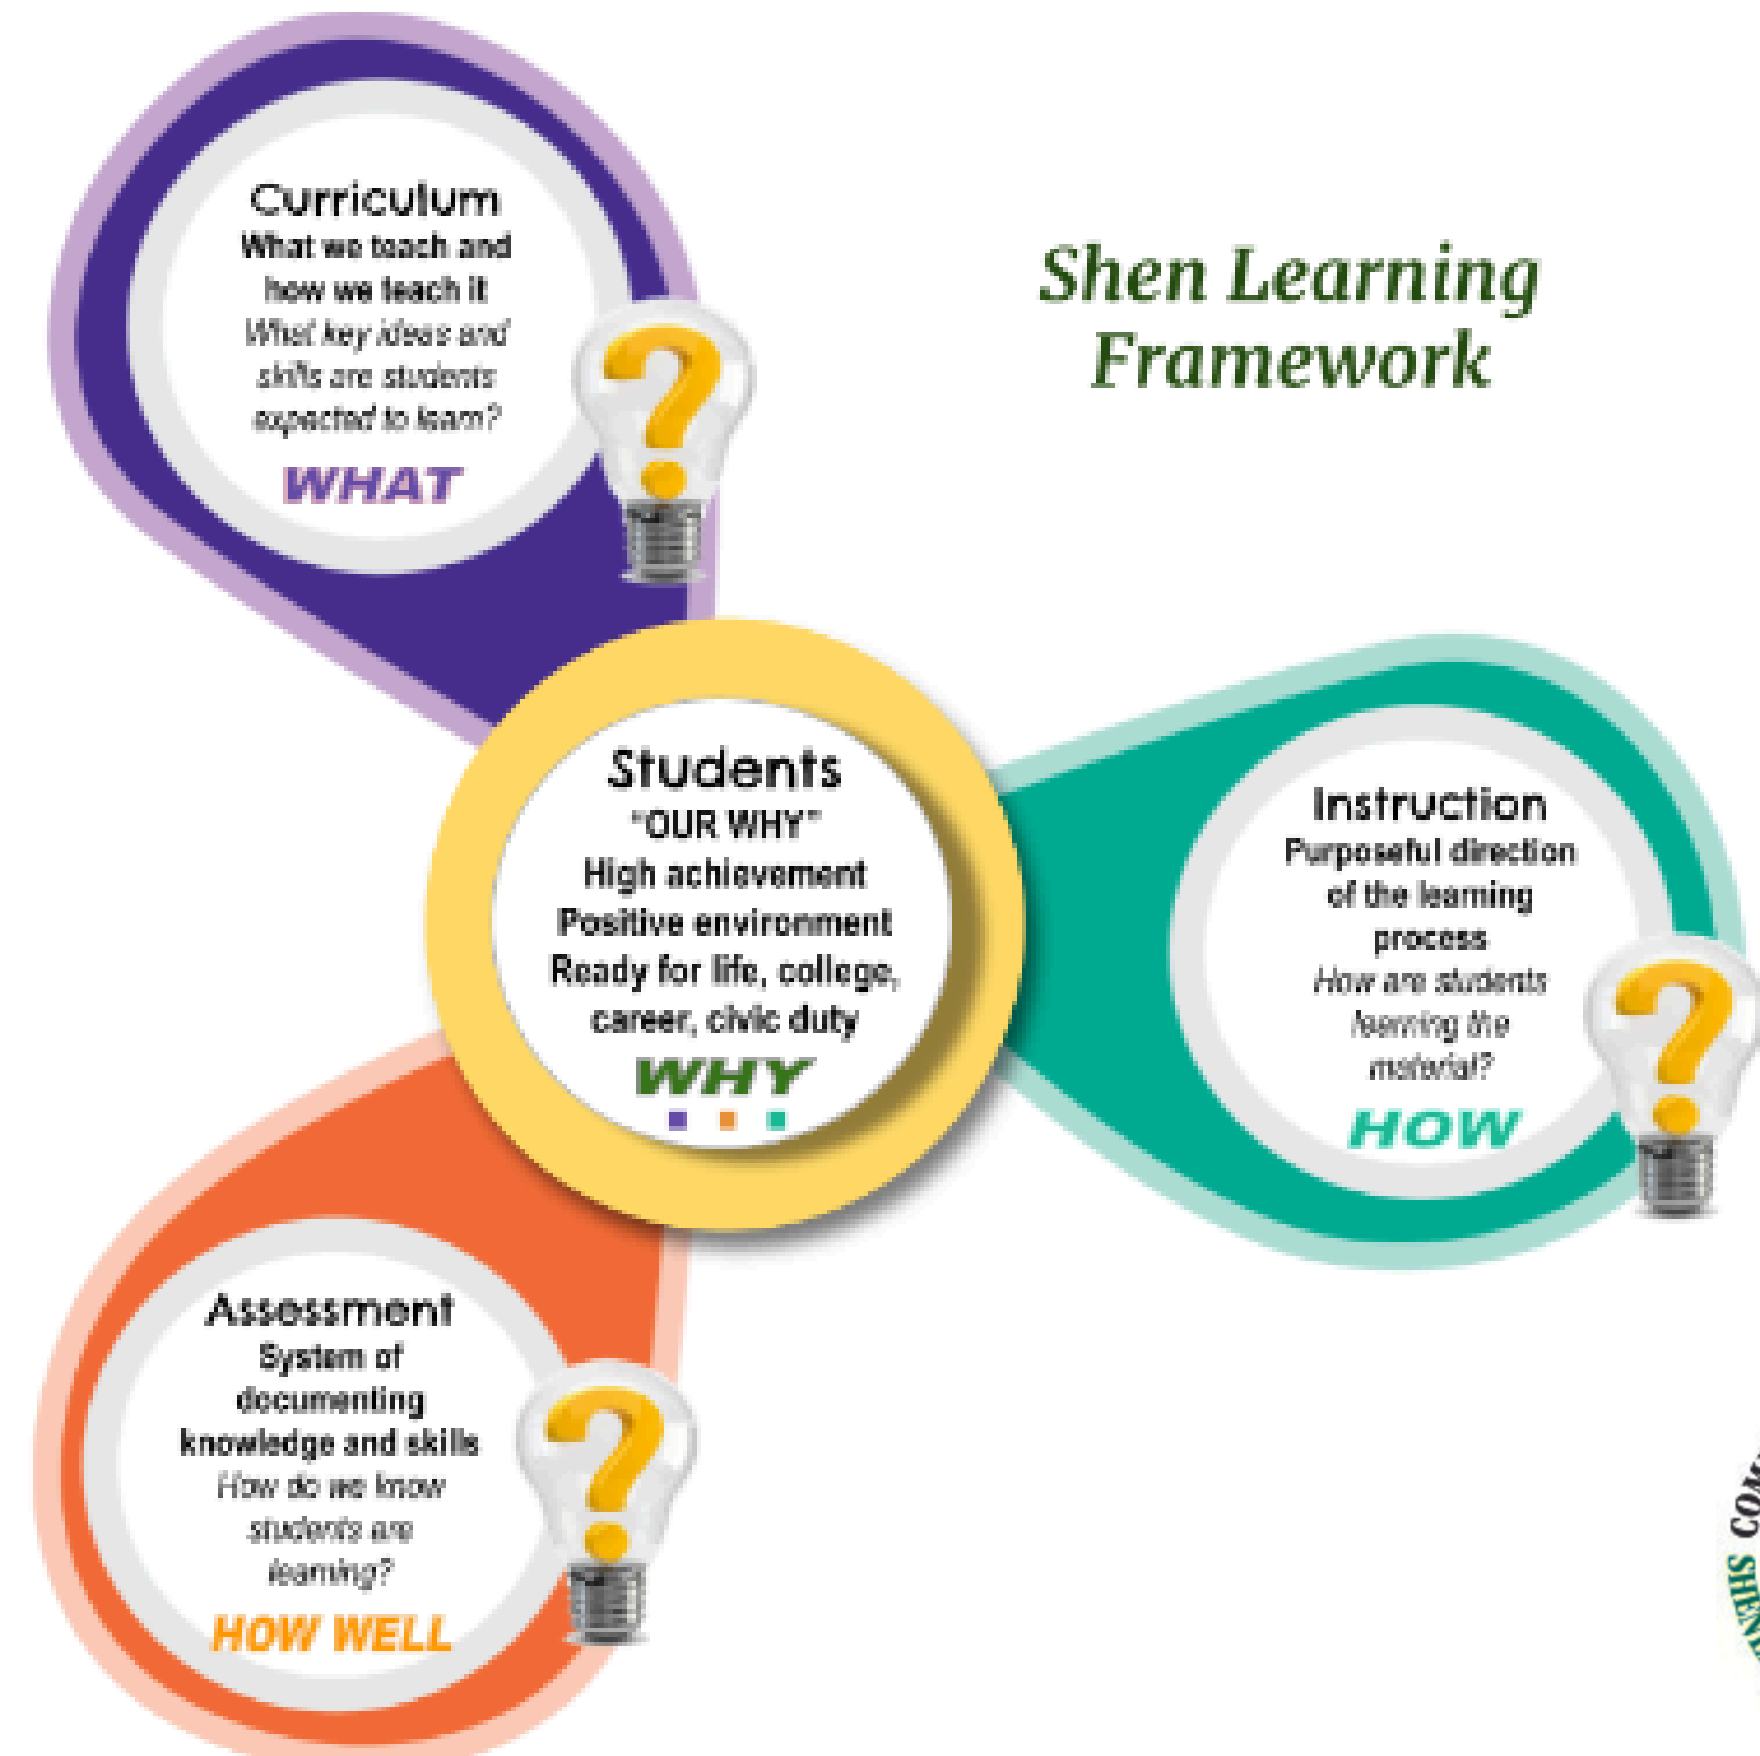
Shen Learning Framework

Curriculum
What we teach and how we teach it
What key ideas and skills are students expected to learn?
WHAT

Students
"OUR WHY"
High achievement
Positive environment
Ready for life, college, career, civic duty
WHY

Instruction
Purposeful direction of the learning process
How are students learning the material?
HOW

Assessment
System of documenting knowledge and skills
How do we know students are learning?
HOW WELL

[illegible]